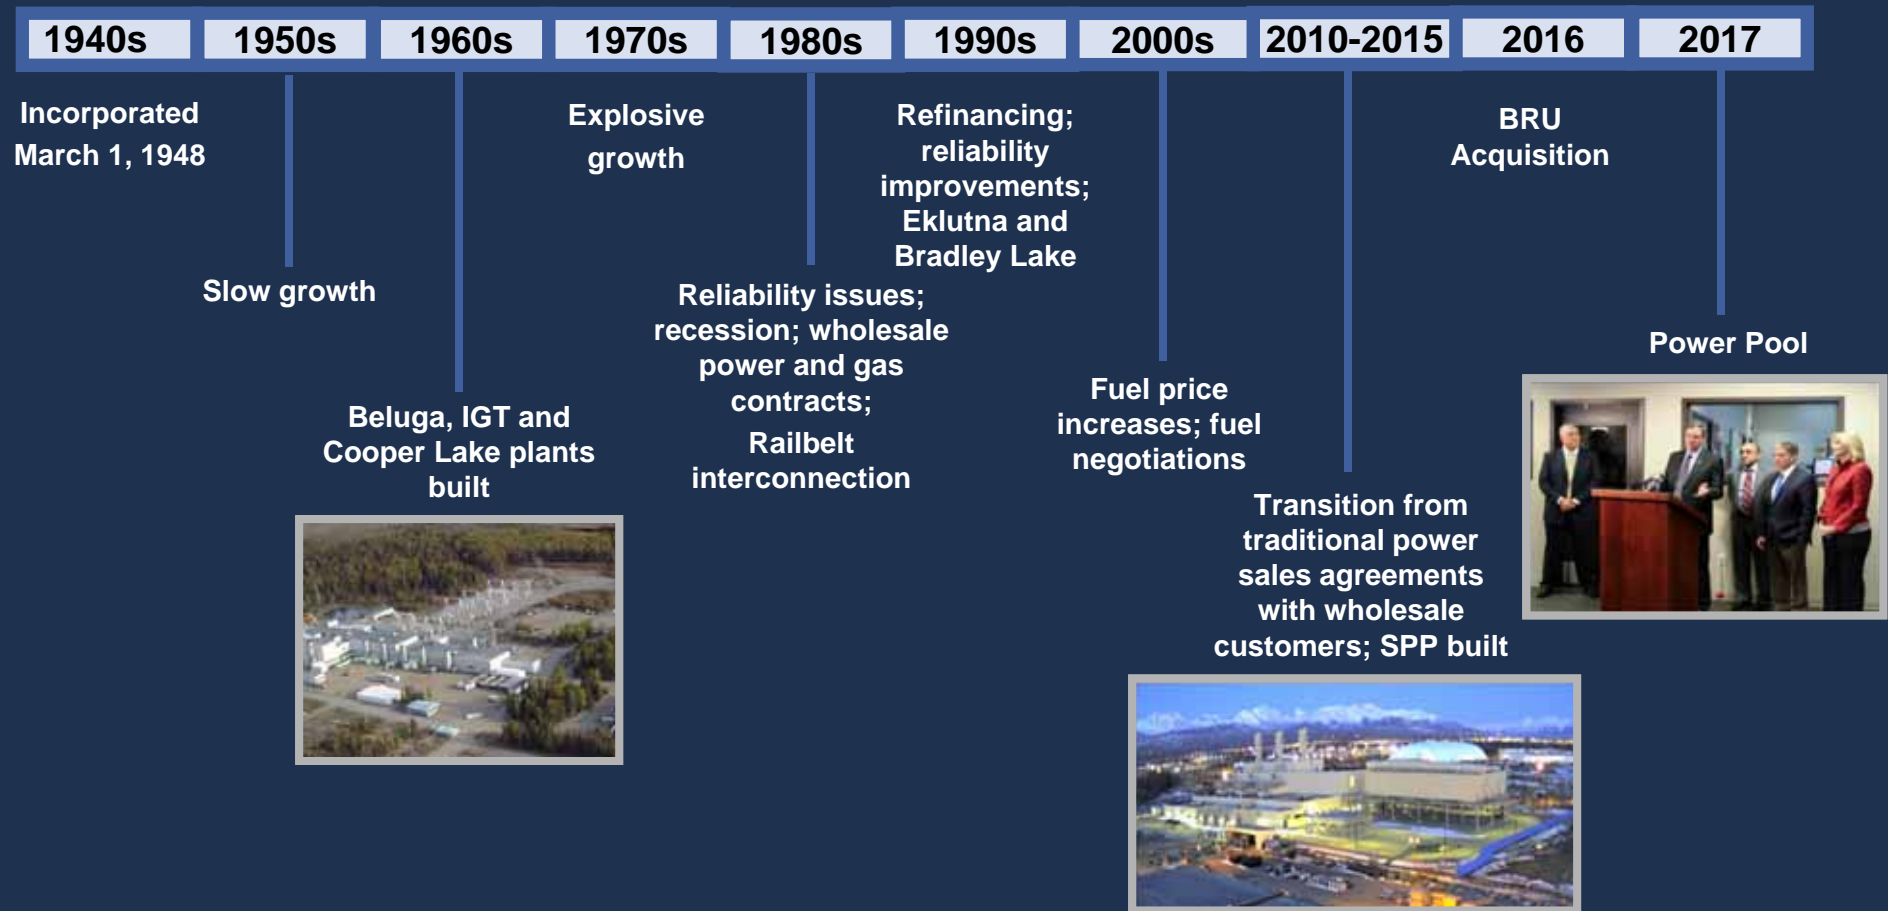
1940s 1950s 1960s 1970s 1980s 1990s 2000s 2010-2015 2016 2017

Incorporated March 1, 1948

Slow growth

Beluga, IGT and Cooper Lake plants built

Explosive growth

Reliability issues; recession; wholesale power and gas contracts;

Railbelt interconnection

Refinancing; reliability improvements; Eklutna and Bradley Lake

Fuel price increases; fuel negotiations

Transition from traditional power sales agreements with wholesale customers; SPP built

BRU Acquisition

Power Pool